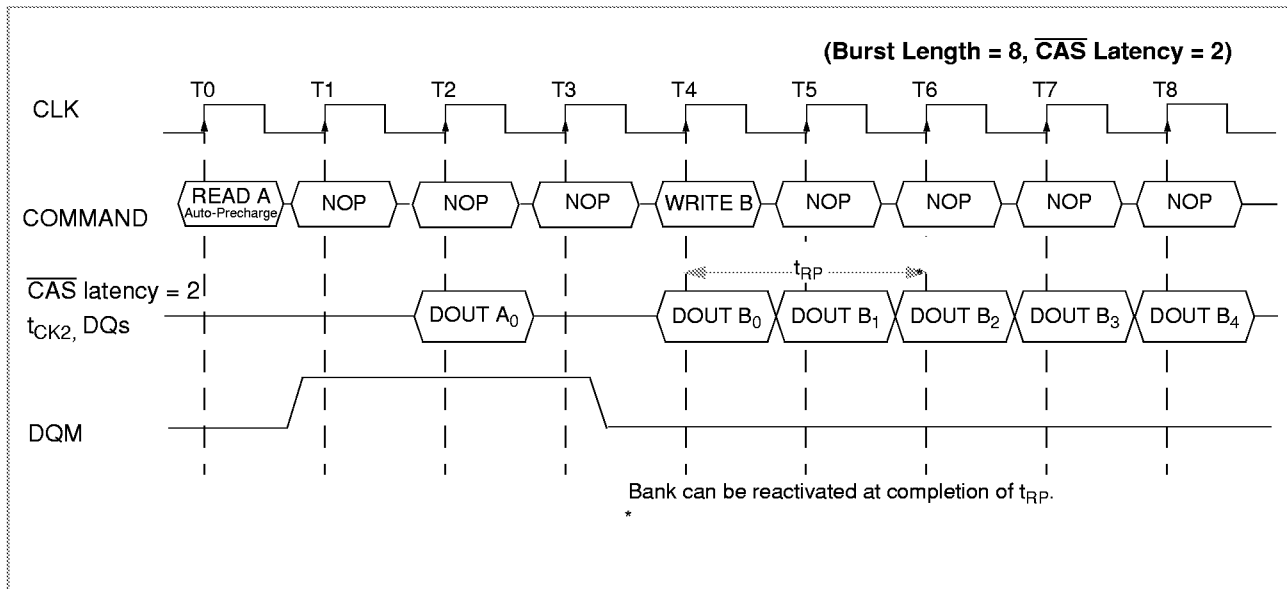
(Burst Length = 8, $\overline{\text{CAS}}$ Latency = 2)

T0 T1 T2 T3 T4 T5 T6 T7 T8

CLK

COMMAND

READ A Auto-Precharge

NOP NOP NOP

WRITE B

NOP NOP NOP NOP

$t_{RP}$

$\overline{\text{CAS}}$ latency = 2

$t_{CK2}$, DQs

DOUT $A_0$

DOUT $B_0$ DOUT $B_1$ DOUT $B_2$ DOUT $B_3$ DOUT $B_4$

DQM

Bank can be reactivated at completion of $t_{RP}$.

*